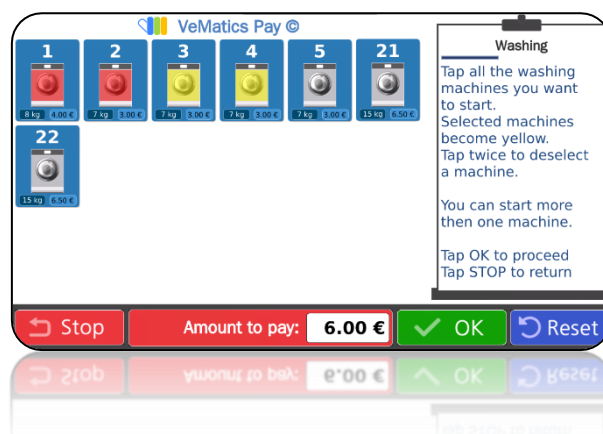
VeMatics Pay ©

1
8 kg 4.00 €

2
7 kg 3.00 €

3
7 kg 3.00 €

4
7 kg 3.00 €

5
7 kg 3.00 €

21
15 kg 6.50 €

22
15 kg 6.50 €

Washing

Tap all the washing machines you want to start.
Selected machines become yellow.
Tap twice to deselect a machine.

You can start more then one machine.

Tap OK to proceed
Tap STOP to return

Stop

Amount to pay: 6.00 €

OK

Reset